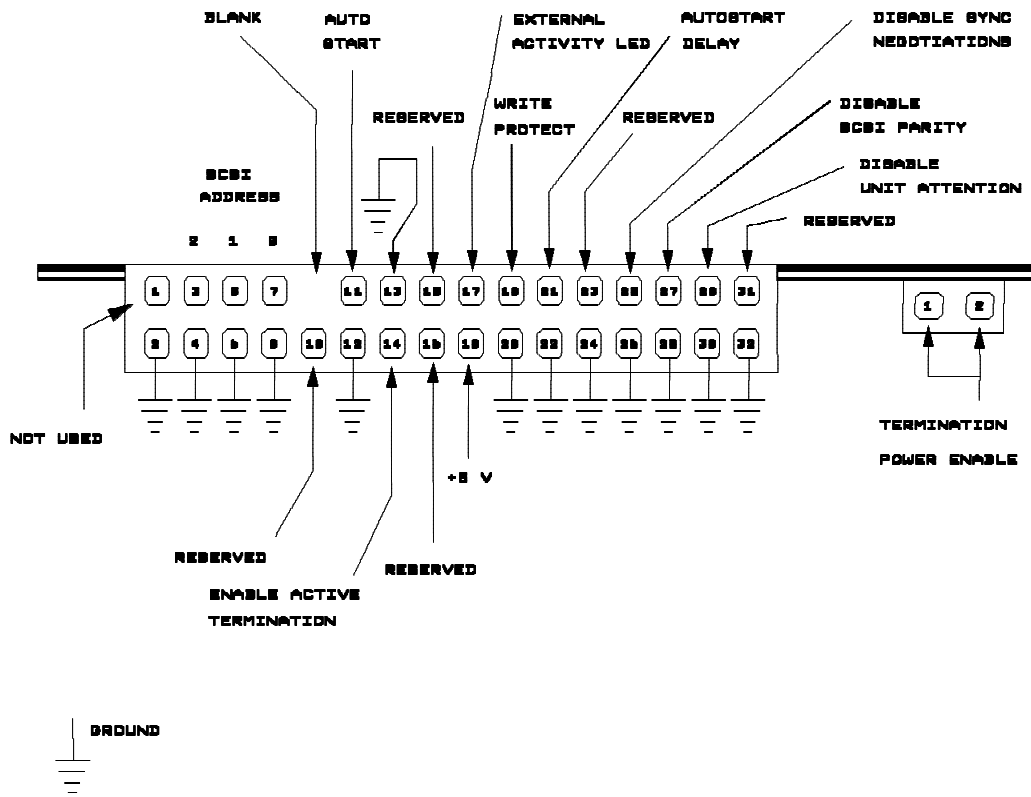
BLANK

AUTO START

EXTERNAL ACTIVITY LED

AUTOSTART DELAY

DISABLE SYNC NEGOTIATIONS

RESERVED

WRITE PROTECT

RESERVED

DISABLE SCSI PARITY

SCSI ADDRESS

DISABLE UNIT ATTENTION

RESERVED

2 1 0

1 3 5 7 11 13 15 17 19 21 23 25 27 29 31

2 4 6 8 10 12 14 16 18 20 22 24 26 28 30 32

1 2

NOT USED

TERMINATION POWER ENABLE

+5 V

RESERVED

ENABLE ACTIVE TERMINATION

RESERVED

GROUND